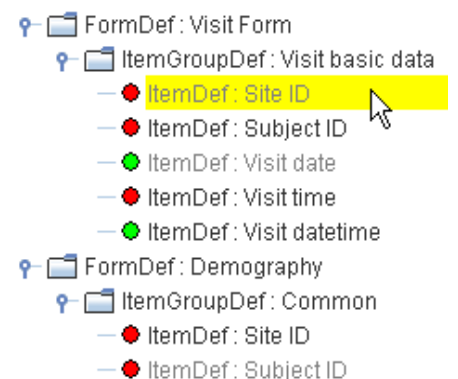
FormDef : Visit Form
ItemGroupDef : Visit basic data
ItemDef : Site ID
ItemDef : Subject ID
ItemDef : Visit date
ItemDef : Visit time
ItemDef : Visit datetime
FormDef : Demography
ItemGroupDef : Common
ItemDef : Site ID
ItemDef : Subject ID